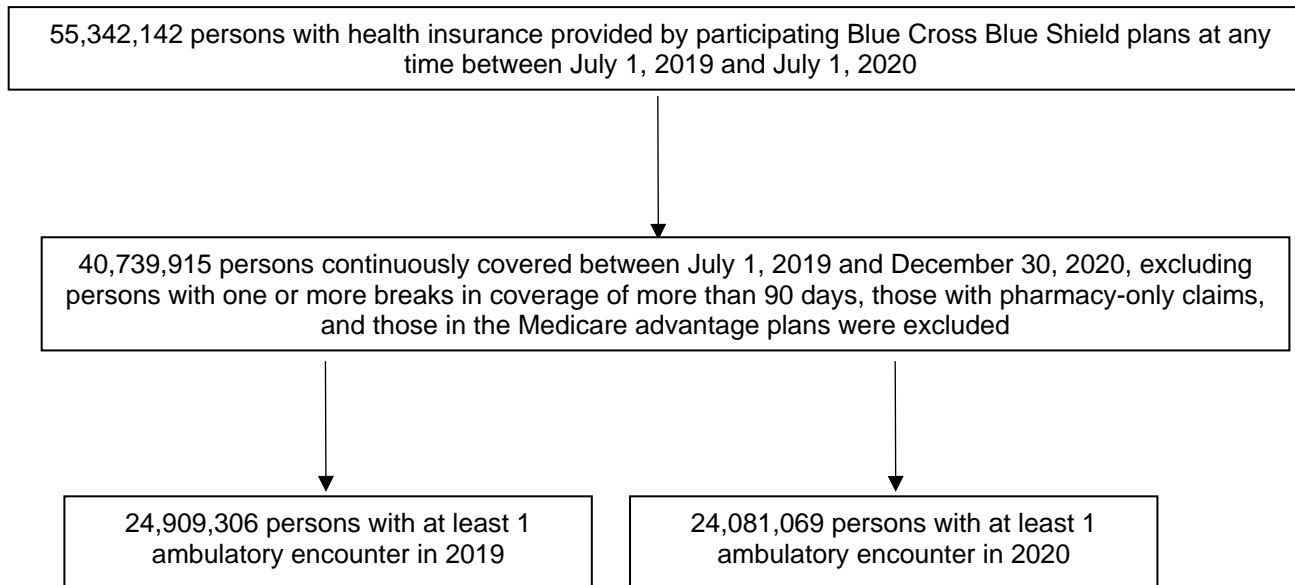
55,342,142 persons with health insurance provided by participating Blue Cross Blue Shield plans at any time between July 1, 2019 and July 1, 2020

40,739,915 persons continuously covered between July 1, 2019 and December 30, 2020, excluding persons with one or more breaks in coverage of more than 90 days, those with pharmacy-only claims, and those in the Medicare advantage plans were excluded

24,909,306 persons with at least 1 ambulatory encounter in 2019

24,081,069 persons with at least 1 ambulatory encounter in 2020